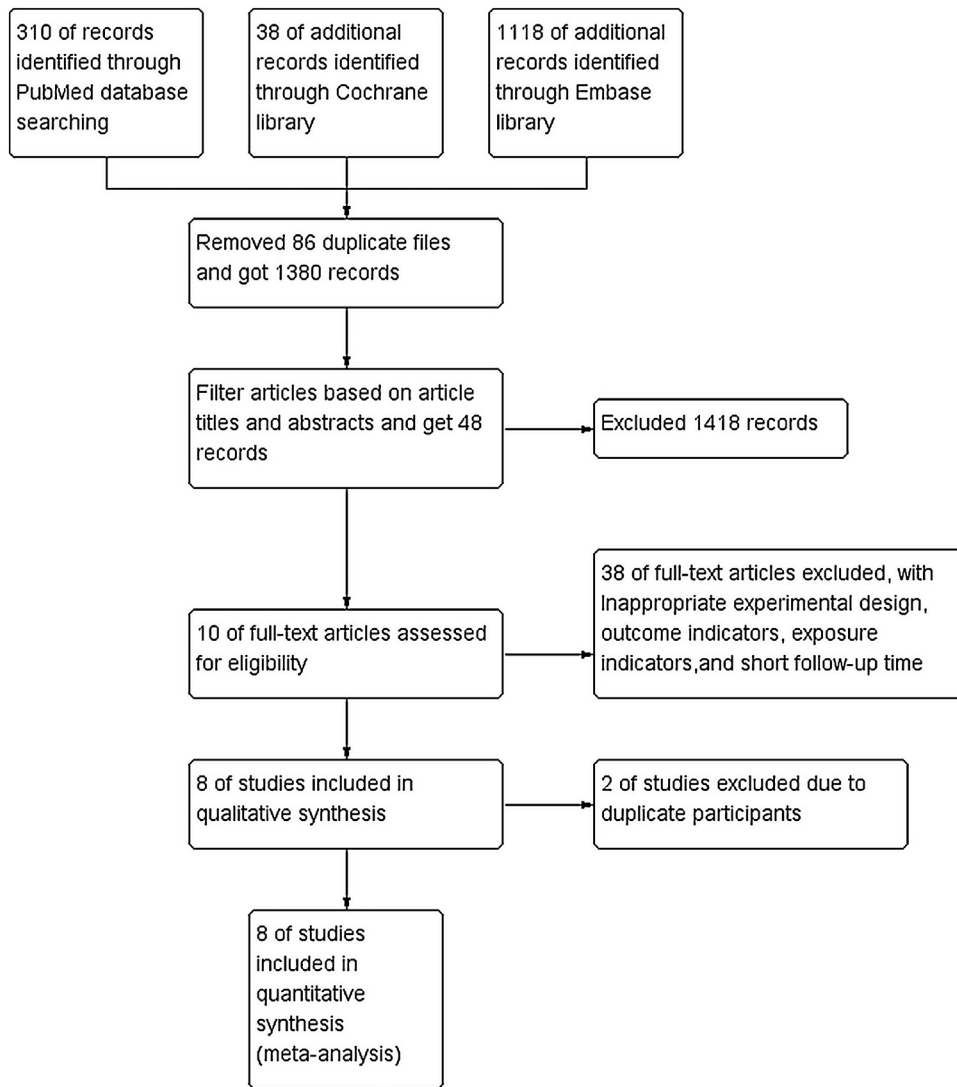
310 of records identified through PubMed database searching

38 of additional records identified through Cochrane library

1118 of additional records identified through Embase library

Removed 86 duplicate files and got 1380 records

Filter articles based on article titles and abstracts and get 48 records

Excluded 1418 records

10 of full-text articles assessed for eligibility

38 of full-text articles excluded, with Inappropriate experimental design, outcome indicators, exposure indicators,and short follow-up time

8 of studies included in qualitative synthesis

2 of studies excluded due to duplicate participants

8 of studies included in quantitative synthesis (meta-analysis)